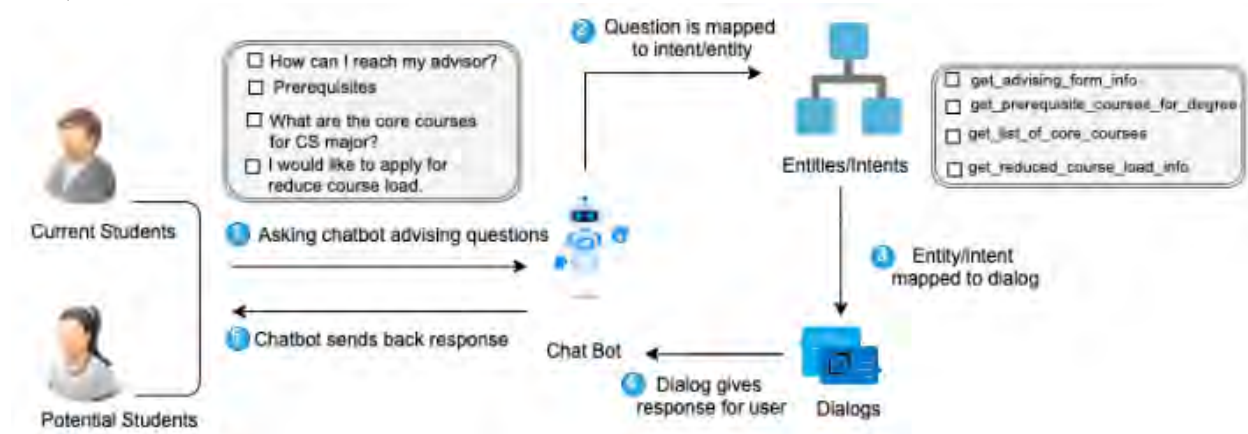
☐ How can I reach my advisor?
☐ Prerequisites
☐ What are the core courses for CS major?
☐ I would like to apply for reduce course load.

2 Question is mapped to intent/entity

Entities/Intents

☐ get_advising_form_info
☐ get_prerequisite_courses_for_degree
☐ get_list_of_core_courses
☐ get_reduced_course_load_info

Current Students

1 Asking chatbot advising questions

3 Entity/intent mapped to dialog

5 Chatbot sends back response

Chat Bot

4 Dialog gives response for user

Dialogs

Potential Students